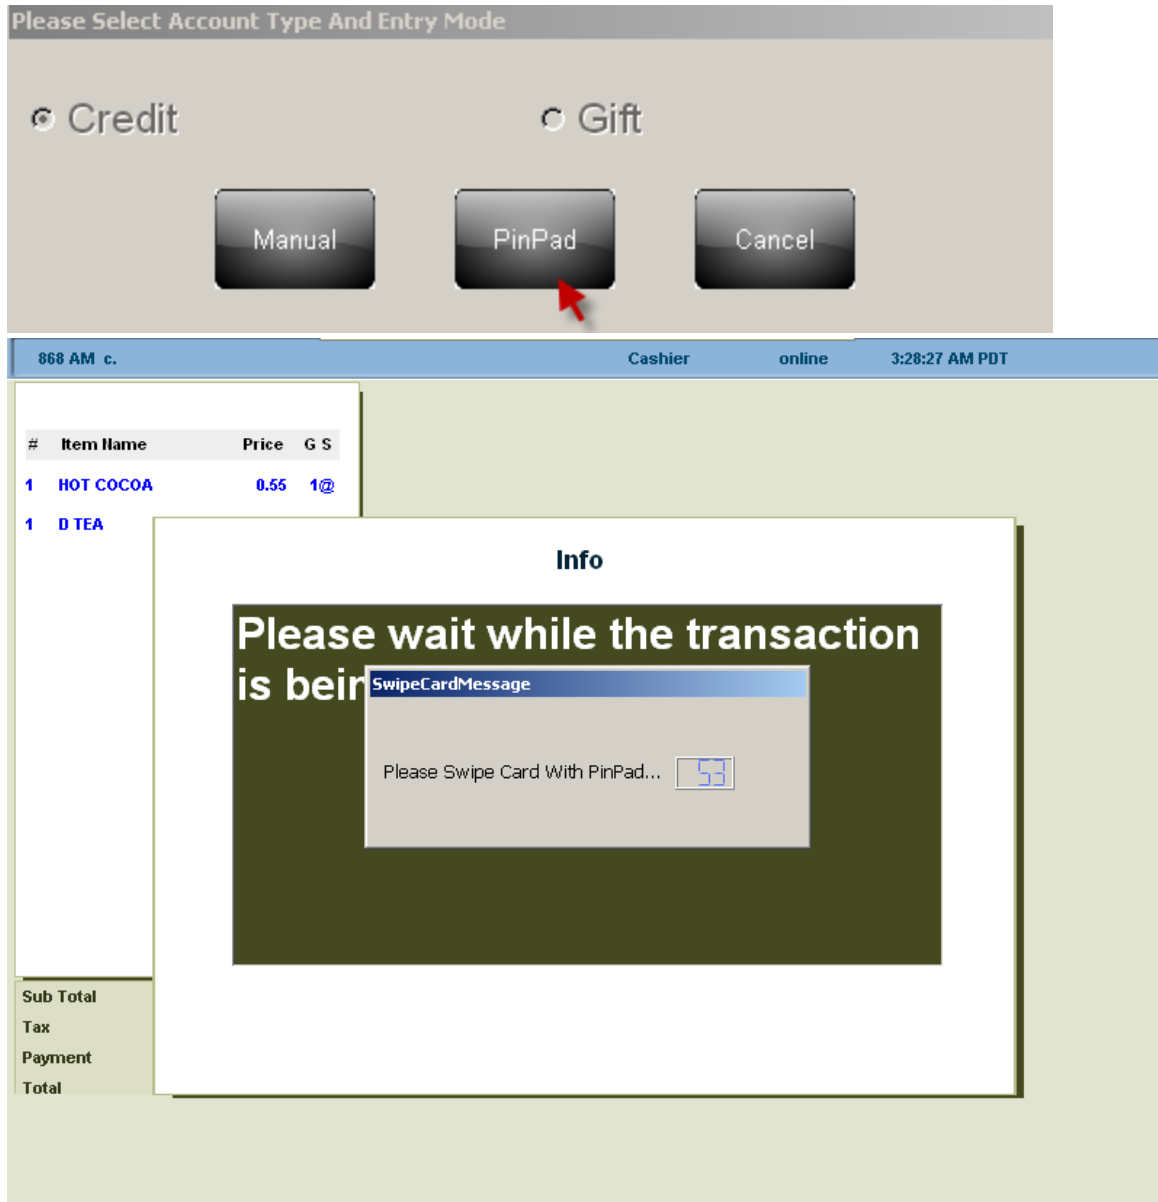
Please Select Account Type And Entry Mode

Credit

Gift

Manual

PinPad

Cancel

868 AM c.

Cashier

online

3:28:27 AM PDT

| # | Item Name | Price | G S |
|---|---|---|---|
| 1 | HOT COCOA | 0.55 | 1@ |
| 1 | D TEA | | |

Info

Please wait while the transaction is bein

SwipeCardMessage

Please Swipe Card With PinPad...

53

Sub Total

Tax

Payment

Total